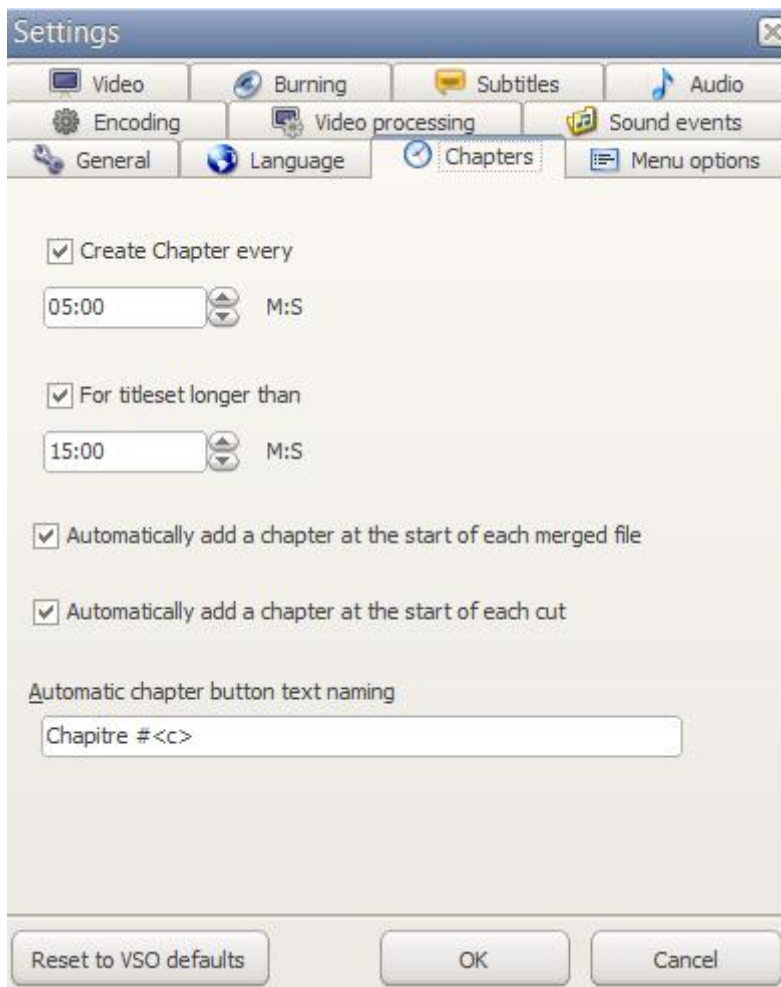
Settings

Video
Burning
Subtitles
Audio
Encoding
Video processing
Sound events
General
Language
Chapters
Menu options

Create Chapter every

05:00 M:S

For titleset longer than

15:00 M:S

Automatically add a chapter at the start of each merged file

Automatically add a chapter at the start of each cut

Automatic chapter button text naming

Chapitre #<c>

Reset to VSO defaults
OK
Cancel